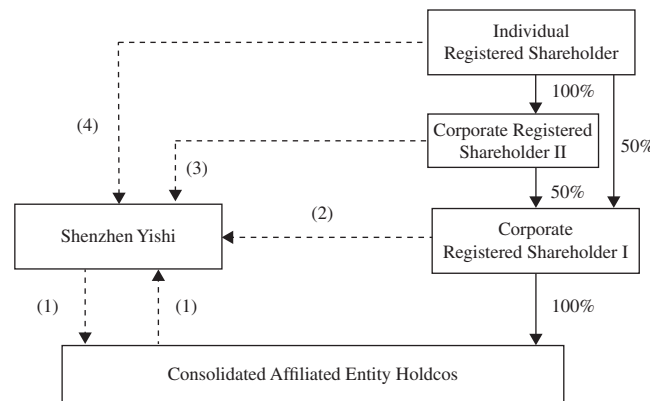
Individual Registered Shareholder

100%

50%

(4)

Corporate Registered Shareholder II

(3)

50%

(2)

Shenzhen Yishi

Corporate Registered Shareholder I

(1)

(1)

100%

Consolidated Affiliated Entity Holdcos